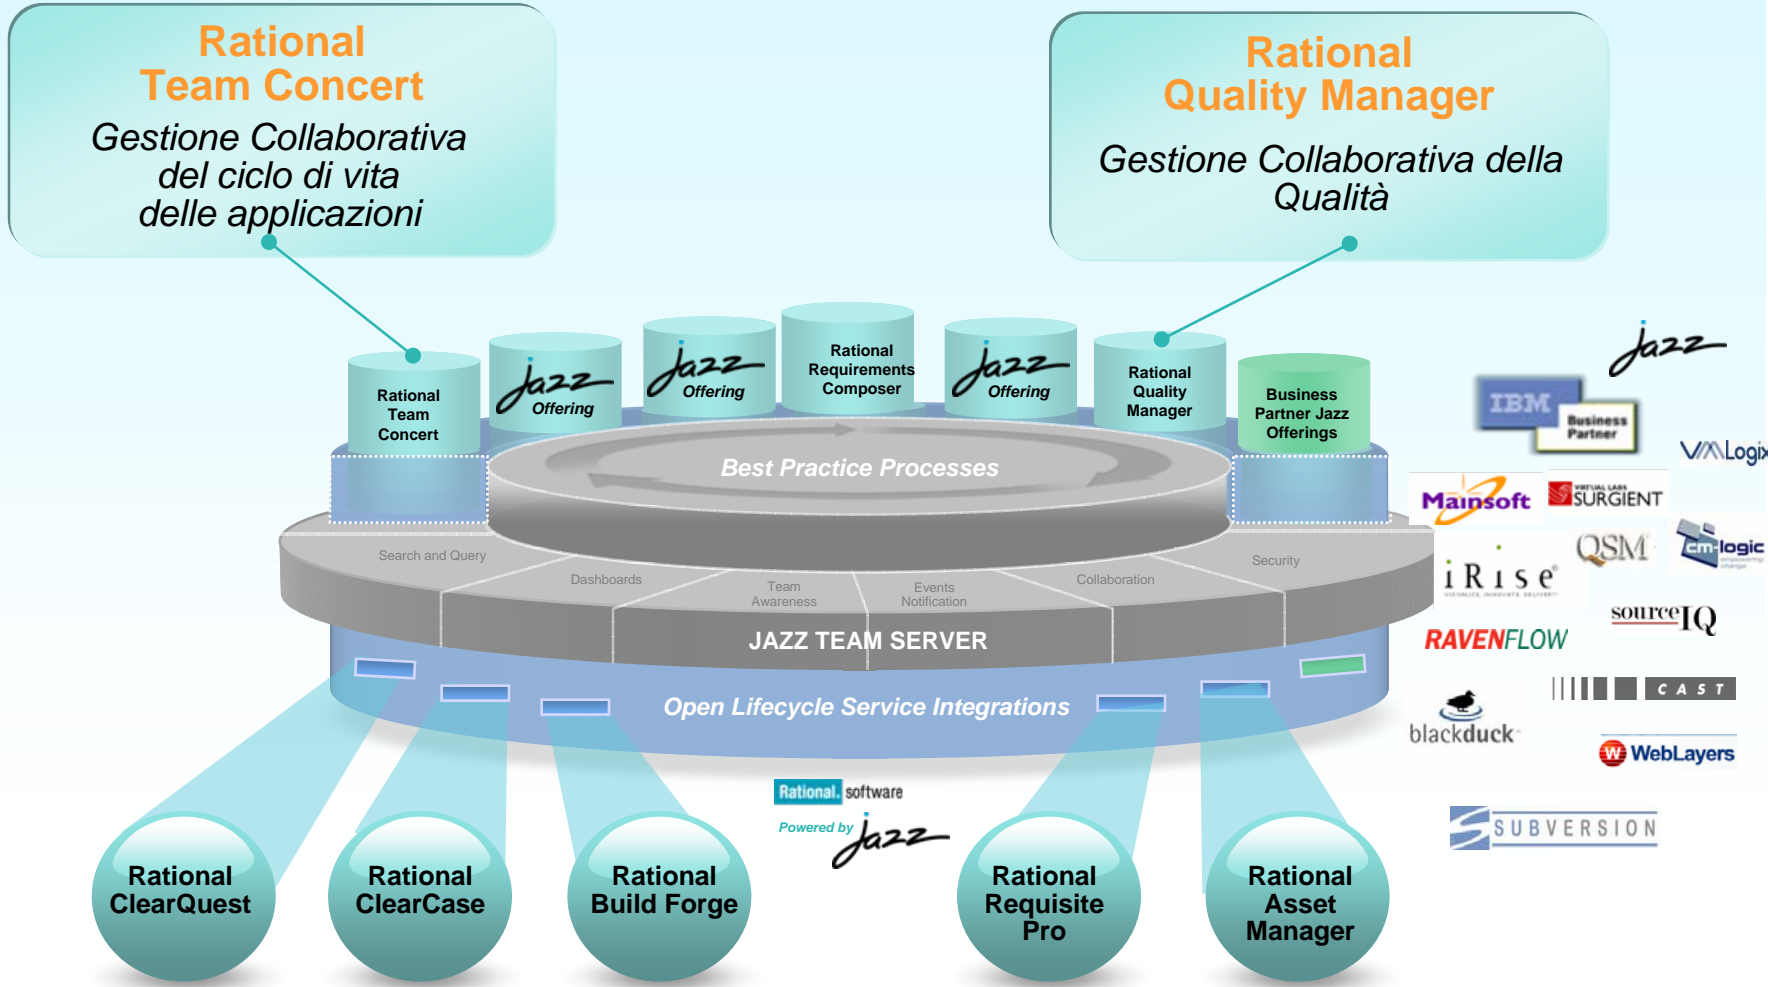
Rational
Team Concert
Gestione Collaborativa del ciclo di vita delle applicazioni

Rational
Quality Manager
Gestione Collaborativa della Qualità

Rational Team Concert

Jazz Offering

Jazz Offering

Rational Requirements Composer

Jazz Offering

Rational Quality Manager

Business Partner Jazz Offerings

Best Practice Processes

Search and Query

Dashboards

Team Awareness

Events Notification

Collaboration

Security

JAZZ TEAM SERVER

Open Lifecycle Service Integrations

Rational. software

Powered by Jazz

Rational ClearQuest

Rational ClearCase

Rational Build Forge

Rational Requisite Pro

Rational Asset Manager

Jazz

IBM Business Partner

VMLogix

Mainsoft

SURGIENT

iRise

QSM

cm-logic

sourceIQ

RAVENFLOW

CAST

blackduck

WebLayers

SUBVERSION